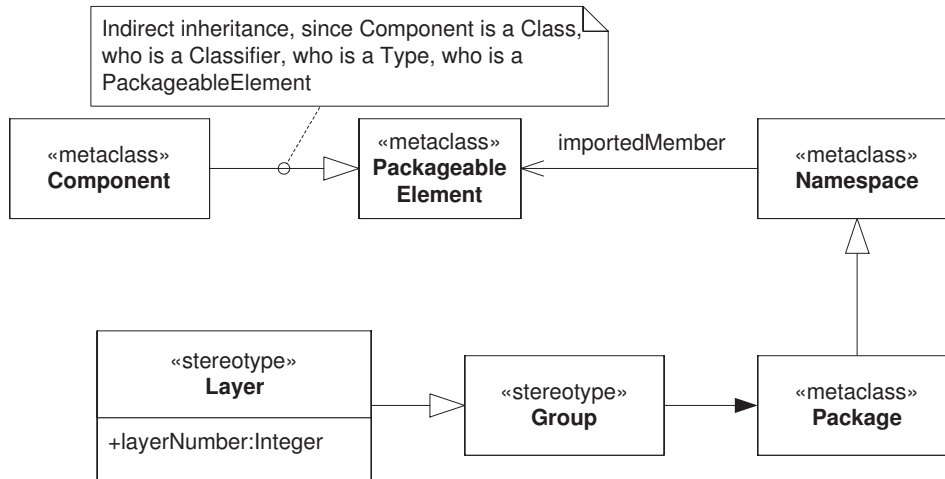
Indirect inheritance, since Component is a Class, who is a Classifier, who is a Type, who is a PackageableElement

«metaclass»
**Component**

«metaclass»
**Packageable Element**

importedMember

«metaclass»
**Namespace**

«stereotype»
**Layer**

+layerNumber:Integer

«stereotype»
**Group**

«metaclass»
**Package**